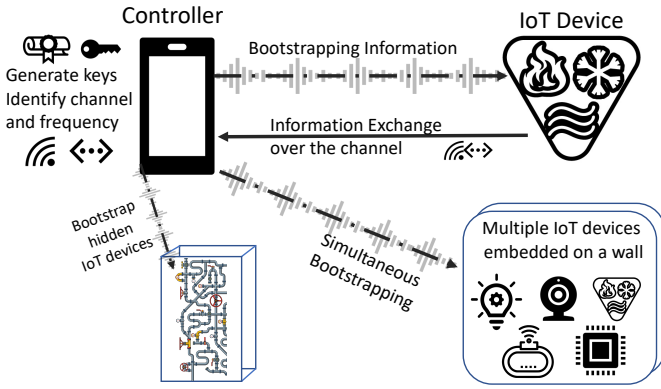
Controller

IoT Device

Generate keys
Identify channel and frequency

Bootstrapping Information

Information Exchange over the channel

Bootstrap hidden IoT devices

Simultaneous Bootstrapping

Multiple IoT devices embedded on a wall

....